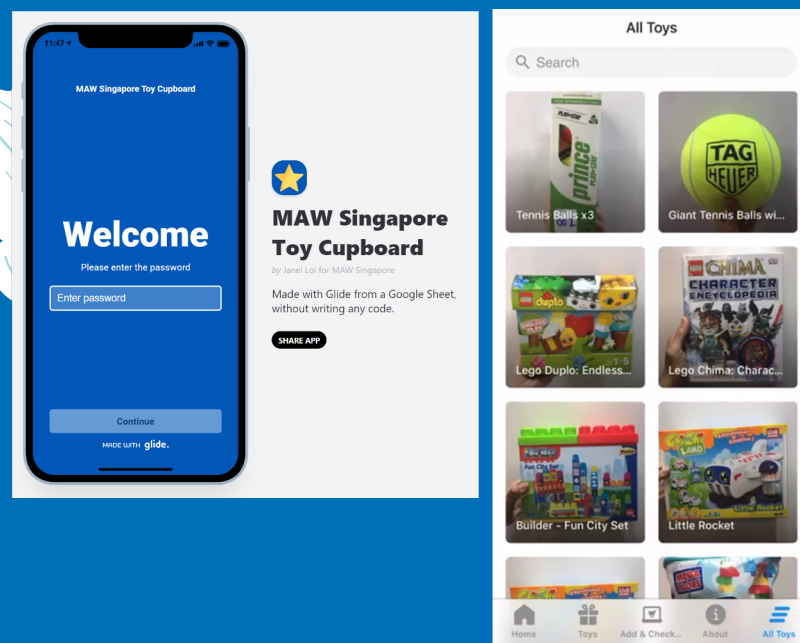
11:47

MAW Singapore Toy Cupboard

Welcome

Please enter the password

Enter password

Continue

MADE WITH glide.

MAW Singapore Toy Cupboard

by Janel Loi for MAW Singapore

Made with Glide from a Google Sheet, without writing any code.

SHARE APP

All Toys

Search

prince

Tennis Balls x3

TAG HEUER

Giant Tennis Balls wi...

duplo

Lego Duplo: Endless...

CHIMA CHARACTER ENCYCLOPEDIA

Lego Chima: Charac...

Builder - Fun City Set

Little Rocket

Home

Toys

Add & Check...

About

All Toys